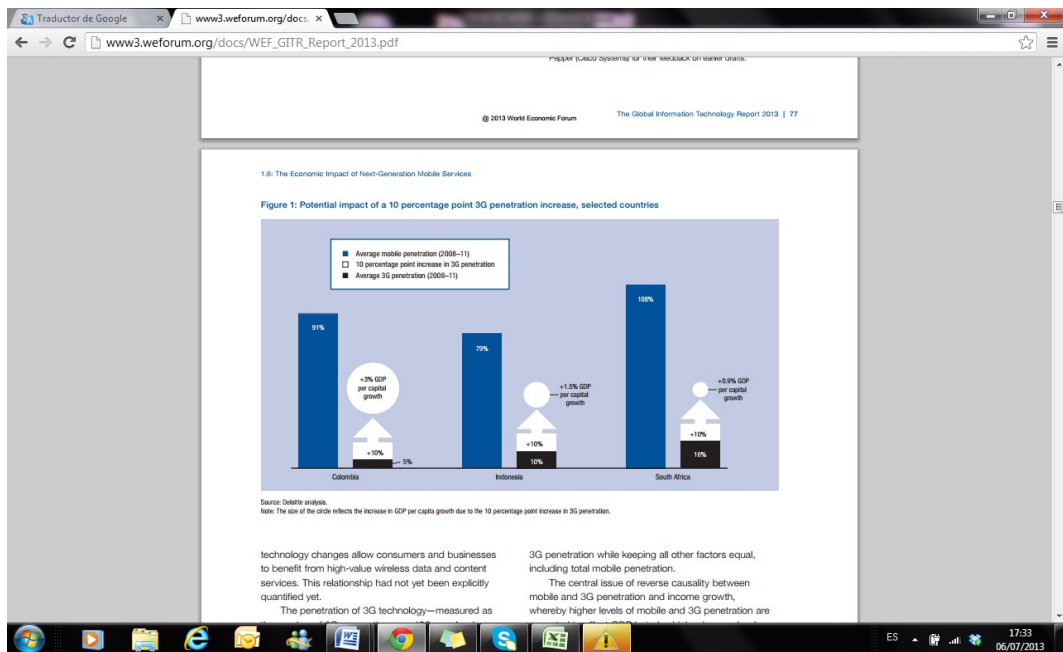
Traductor de Google ×
www3.weforum.org/docs ×

www3.weforum.org/docs/WEF_GITR_Report_2013.pdf

Pepper (Cisco Systems) for their feedback on earlier drafts.

© 2013 World Economic Forum

The Global Information Technology Report 2013 | 77

1.6: The Economic Impact of Next-Generation Mobile Services

Figure 1: Potential impact of a 10 percentage point 3G penetration increase, selected countries

Average mobile penetration (2008–11)
10 percentage point increase in 3G penetration
Average 3G penetration (2008–11)

91%

+3% GDP per capital growth

+10%

5%

Colombia

79%

+1.5% GDP per capital growth

+10%

10%

Indonesia

108%

+0.9% GDP per capital growth

+10%

16%

South Africa

Source: Deloitte analysis.
Note: The size of the circle reflects the increase in GDP per capita growth due to the 10 percentage point increase in 3G penetration.

technology changes allow consumers and businesses to benefit from high-value wireless data and content services. This relationship had not yet been explicitly quantified yet.

The penetration of 3G technology—measured as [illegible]

3G penetration while keeping all other factors equal, including total mobile penetration.

The central issue of reverse causality between mobile and 3G penetration and income growth, whereby higher levels of mobile and 3G penetration are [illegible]

ES 17:33 06/07/2013